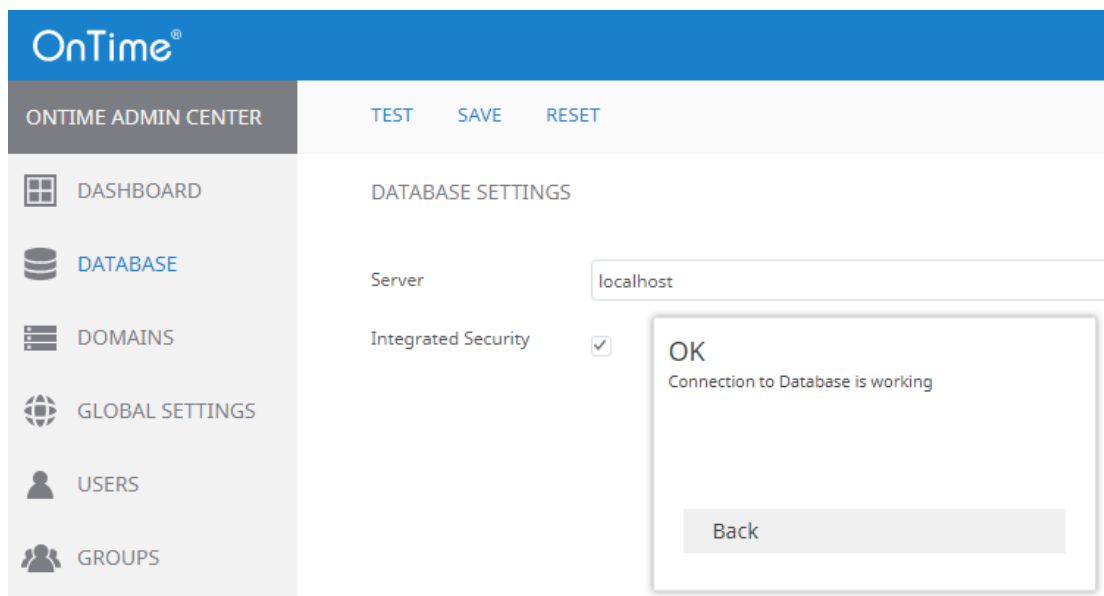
OnTime®

ONTIME ADMIN CENTER

TEST SAVE RESET

DASHBOARD

DATABASE

DOMAINS

GLOBAL SETTINGS

USERS

GROUPS

DATABASE SETTINGS

Server localhost

Integrated Security

OK

Connection to Database is working

Back